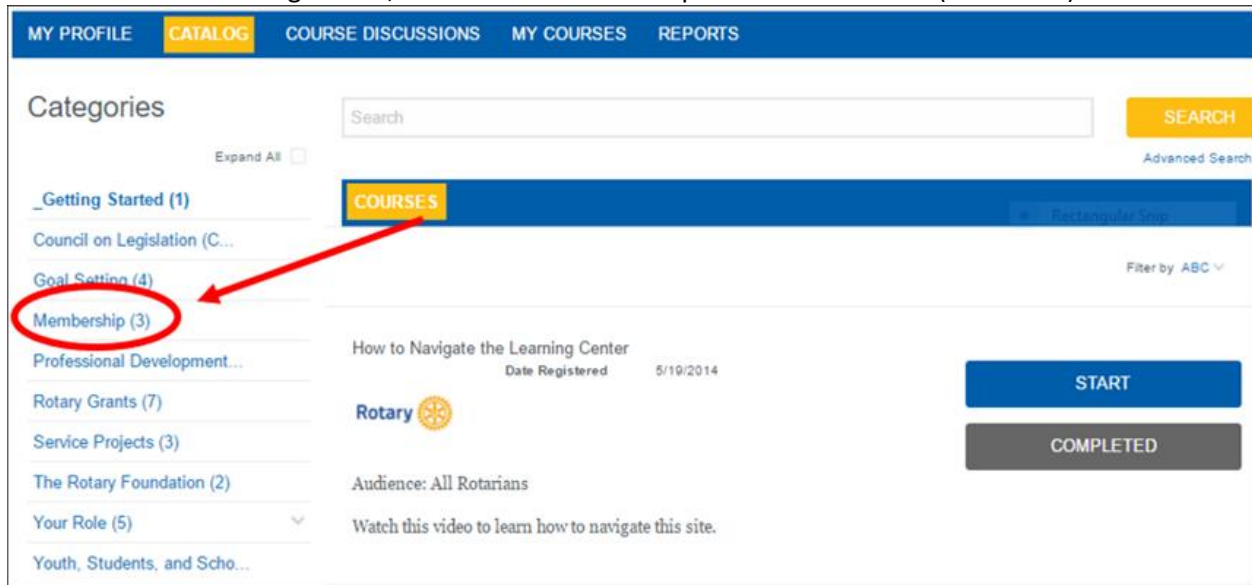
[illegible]

MY PROFILE CATALOG COURSE DISCUSSIONS MY COURSES REPORTS

Categories

Search

SEARCH

Expand All

Advanced Search

_Getting Started (1)

COURSES

Rectangular Snip

Council on Legislation (C...

Goal Setting (4)

Filter by ABC

Membership (3)

Professional Development...

How to Navigate the Learning Center

Date Registered 5/19/2014

Rotary Grants (7)

Rotary

START

Service Projects (3)

COMPLETED

The Rotary Foundation (2)

Audience: All Rotarians

Your Role (5)

Watch this video to learn how to navigate this site.

Youth, Students, and Scho...